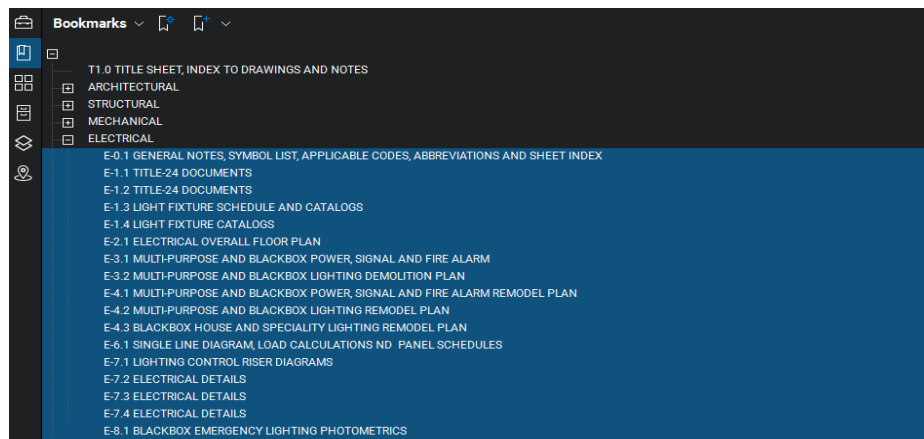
Bookmarks

T1.0 TITLE SHEET, INDEX TO DRAWINGS AND NOTES
ARCHITECTURAL
STRUCTURAL
MECHANICAL
ELECTRICAL
E-0.1 GENERAL NOTES, SYMBOL LIST, APPLICABLE CODES, ABBREVIATIONS AND SHEET INDEX
E-1.1 TITLE-24 DOCUMENTS
E-1.2 TITLE-24 DOCUMENTS
E-1.3 LIGHT FIXTURE SCHEDULE AND CATALOGS
E-1.4 LIGHT FIXTURE CATALOGS
E-2.1 ELECTRICAL OVERALL FLOOR PLAN
E-3.1 MULTI-PURPOSE AND BLACKBOX POWER, SIGNAL AND FIRE ALARM
E-3.2 MULTI-PURPOSE AND BLACKBOX LIGHTING DEMOLITION PLAN
E-4.1 MULTI-PURPOSE AND BLACKBOX POWER, SIGNAL AND FIRE ALARM REMODEL PLAN
E-4.2 MULTI-PURPOSE AND BLACKBOX LIGHTING REMODEL PLAN
E-4.3 BLACKBOX HOUSE AND SPECIALITY LIGHTING REMODEL PLAN
E-6.1 SINGLE LINE DIAGRAM, LOAD CALCULATIONS ND PANEL SCHEDULES
E-7.1 LIGHTING CONTROL RISER DIAGRAMS
E-7.2 ELECTRICAL DETAILS
E-7.3 ELECTRICAL DETAILS
E-7.4 ELECTRICAL DETAILS
E-8.1 BLACKBOX EMERGENCY LIGHTING PHOTOMETRICS